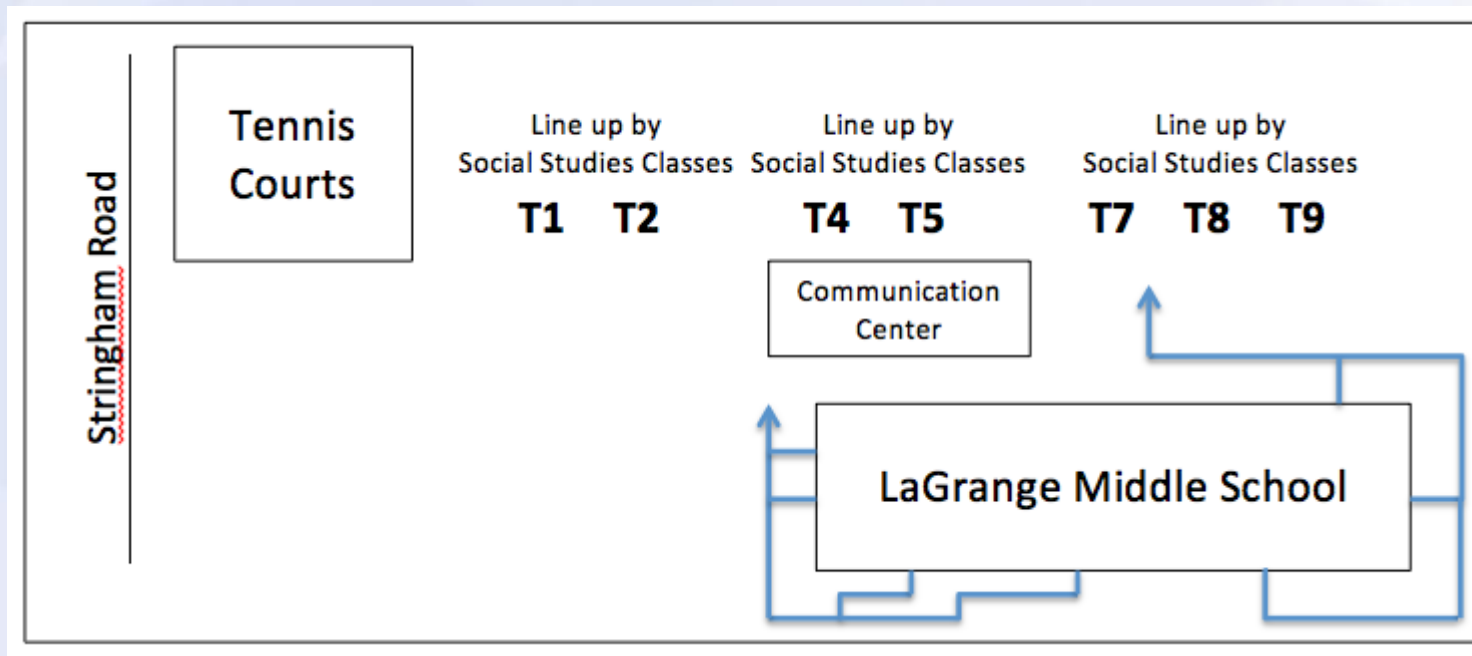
Stringham Road

Tennis Courts

Line up by Social Studies Classes
T1 T2

Line up by Social Studies Classes
T4 T5

Line up by Social Studies Classes
T7 T8 T9

Communication Center

LaGrange Middle School